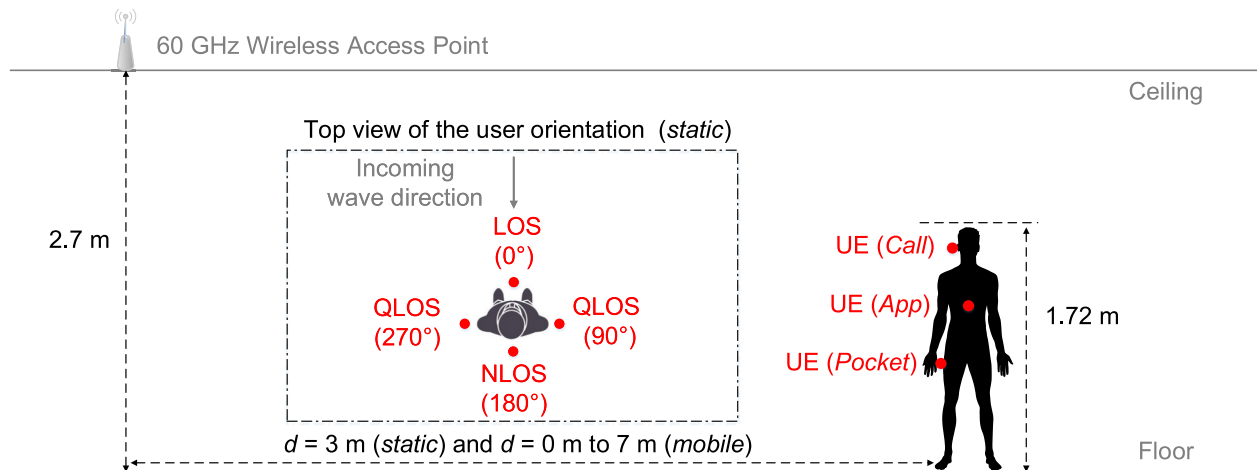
60 GHz Wireless Access Point

Ceiling

Top view of the user orientation (static)

Incoming wave direction

LOS (0°)

QLOS (270°)

QLOS (90°)

NLOS (180°)

2.7 m

UE (Call)

UE (App)

UE (Pocket)

1.72 m

d = 3 m (static) and d = 0 m to 7 m (mobile)

Floor